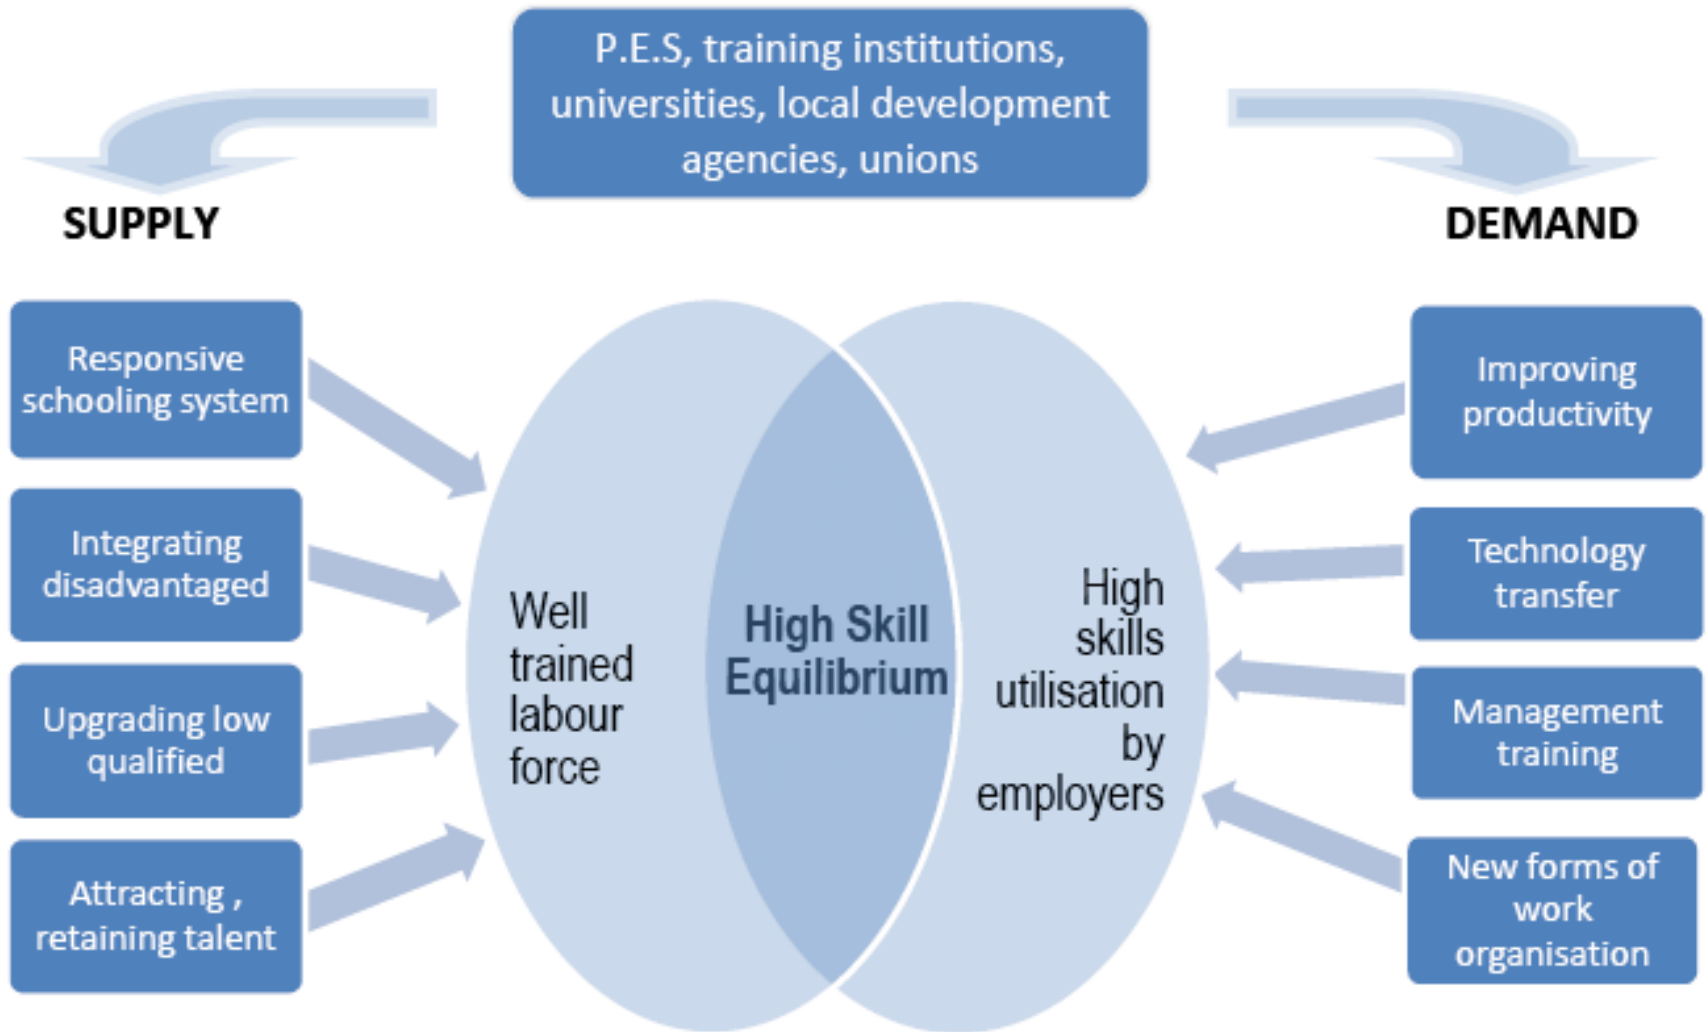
P.E.S, training institutions, universities, local development agencies, unions

SUPPLY

DEMAND

Responsive schooling system

Integrating disadvantaged

Upgrading low qualified

Attracting , retaining talent

Well trained labour force

High Skill Equilibrium

High skills utilisation by employers

Improving productivity

Technology transfer

Management training

New forms of work organisation